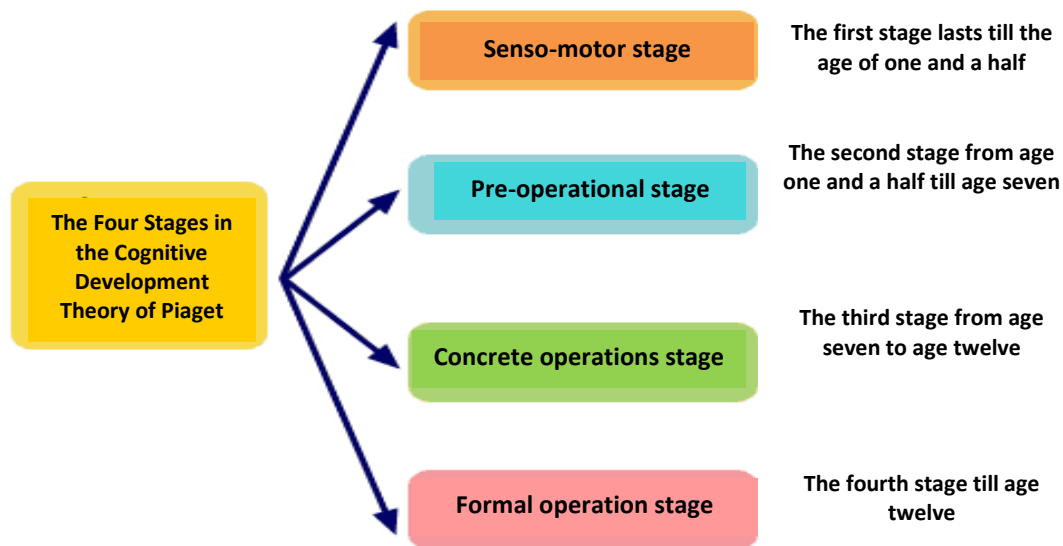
The Four Stages in the Cognitive Development Theory of Piaget

Senso-motor stage

The first stage lasts till the age of one and a half

Pre-operational stage

The second stage from age one and a half till age seven

Concrete operations stage

The third stage from age seven to age twelve

Formal operation stage

The fourth stage till age twelve